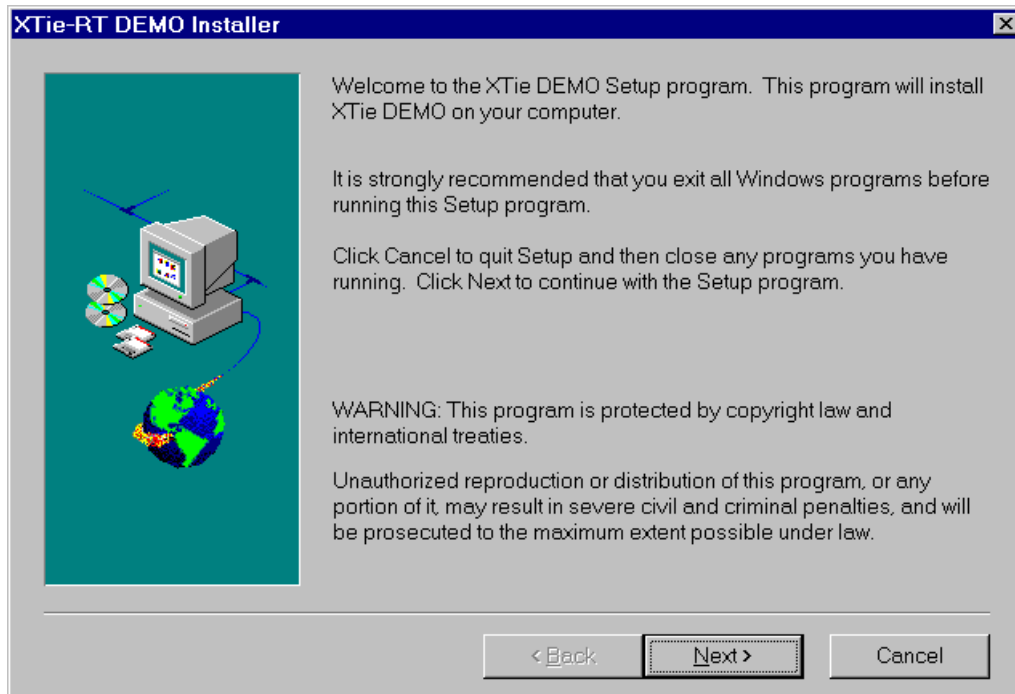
XTie-RT DEMO Installer

Welcome to the XTie DEMO Setup program. This program will install XTie DEMO on your computer.

It is strongly recommended that you exit all Windows programs before running this Setup program.

Click Cancel to quit Setup and then close any programs you have running. Click Next to continue with the Setup program.

WARNING: This program is protected by copyright law and international treaties.

Unauthorized reproduction or distribution of this program, or any portion of it, may result in severe civil and criminal penalties, and will be prosecuted to the maximum extent possible under law.

< Back

Next >

Cancel